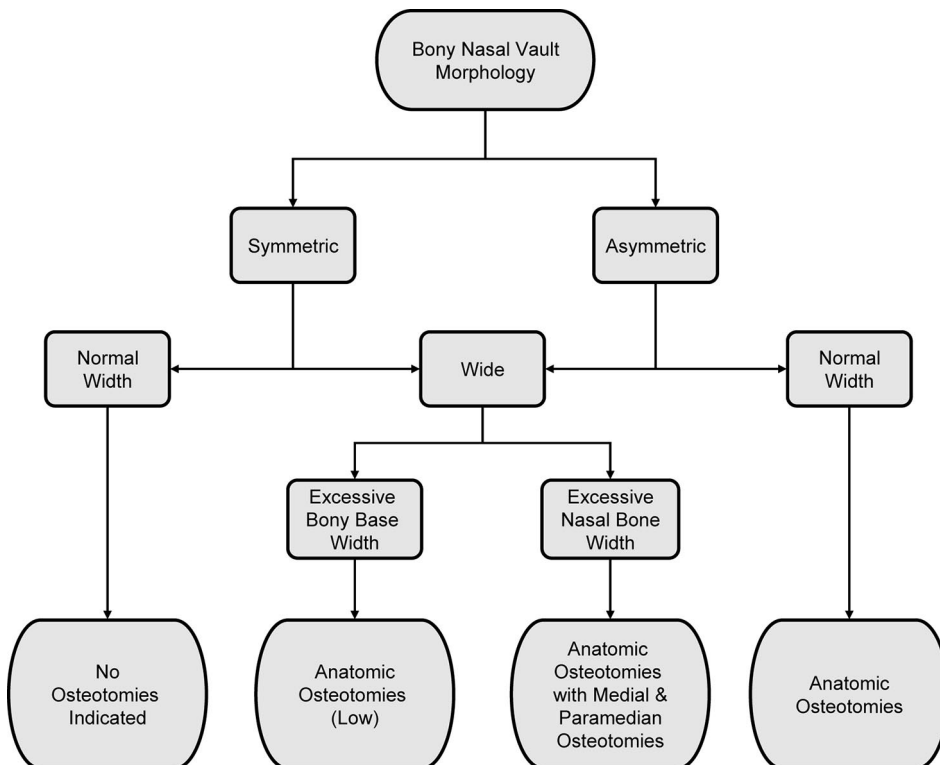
Bony Nasal Vault Morphology

Symmetric

Asymmetric

Normal Width

Wide

Normal Width

Excessive Bony Base Width

Excessive Nasal Bone Width

No Osteotomies Indicated

Anatomic Osteotomies (Low)

Anatomic Osteotomies with Medial & Paramedian Osteotomies

Anatomic Osteotomies